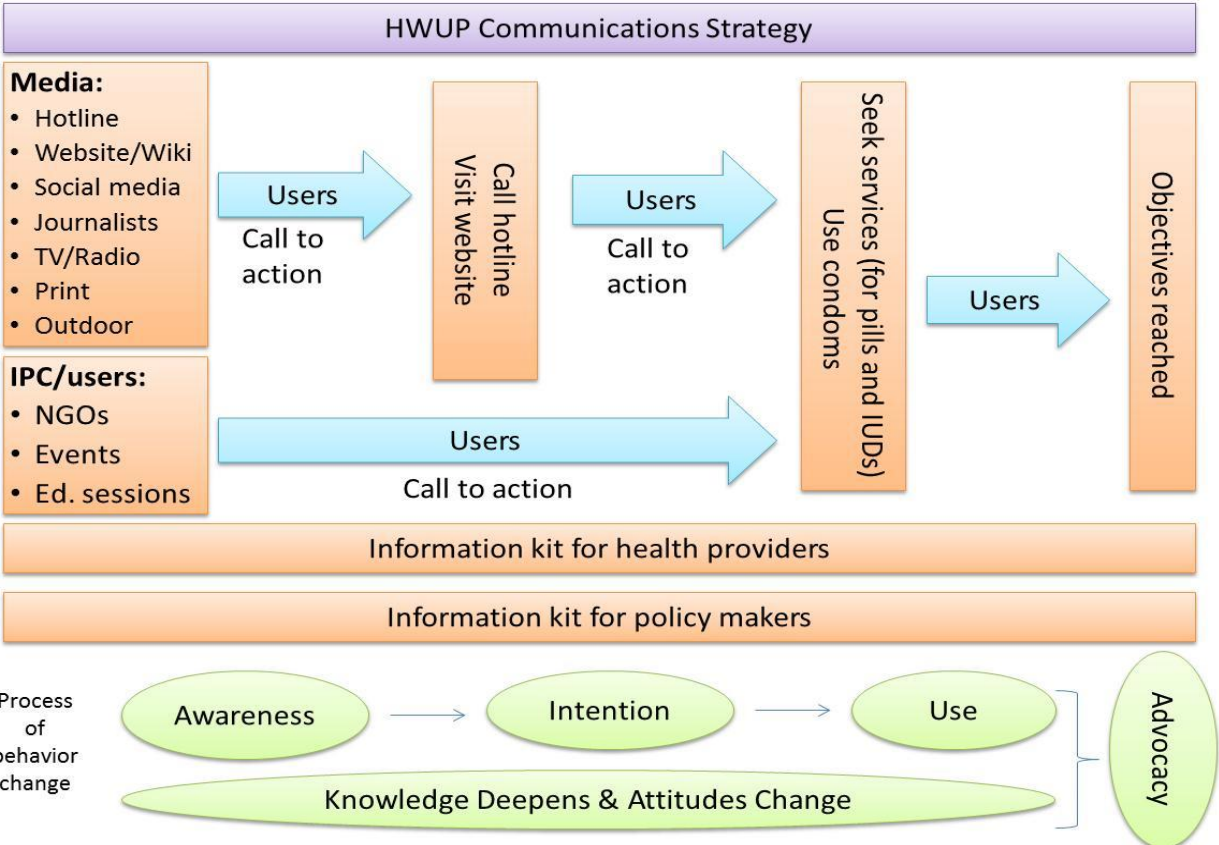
HWUP Communications Strategy

Media:
• Hotline
• Website/Wiki
• Social media
• Journalists
• TV/Radio
• Print
• Outdoor

Users
Call to action

Call hotline
Visit website

Users
Call to action

Seek services (for pills and IUDs)
Use condoms

Users

Objectives reached

IPC/users:
• NGOs
• Events
• Ed. sessions

Users
Call to action

Information kit for health providers

Information kit for policy makers

Process of behavior change

Awareness

Intention

Use

Knowledge Deepens & Attitudes Change

Advocacy